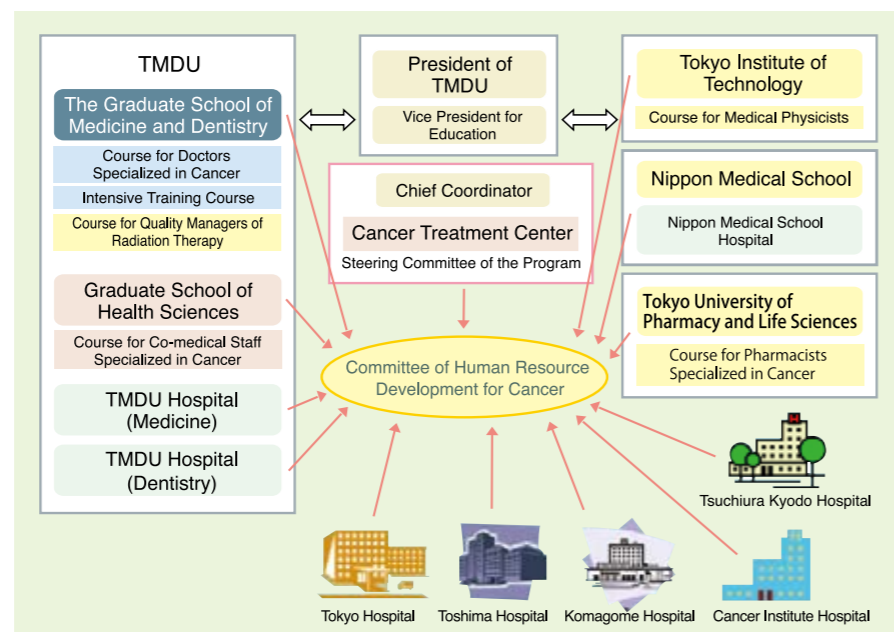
TMDU

The Graduate School of Medicine and Dentistry

Course for Doctors Specialized in Cancer

Intensive Training Course

Course for Quality Managers of Radiation Therapy

Graduate School of Health Sciences

Course for Co-medical Staff Specialized in Cancer

TMDU Hospital (Medicine)

TMDU Hospital (Dentistry)

President of TMDU

Vice President for Education

Tokyo Institute of Technology

Course for Medical Physicists

Chief Coordinator

Cancer Treatment Center

Steering Committee of the Program

Nippon Medical School

Nippon Medical School Hospital

Tokyo University of Pharmacy and Life Sciences

Course for Pharmacists Specialized in Cancer

Committee of Human Resource Development for Cancer

Tsuchiura Kyodo Hospital

Tokyo Hospital

Toshima Hospital

Komagome Hospital

Cancer Institute Hospital